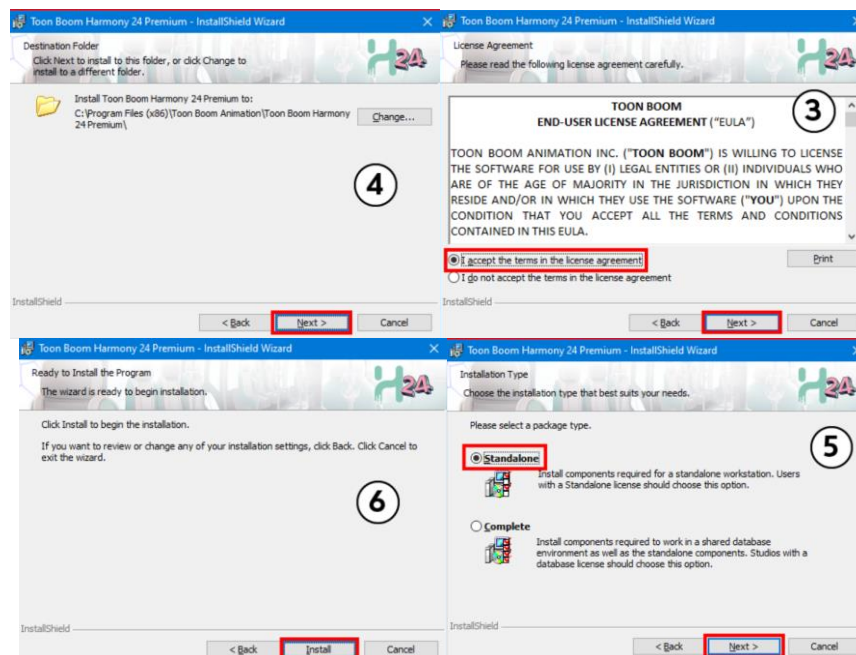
Toon Boom Harmony 24 Premium - InstallShield Wizard

Destination Folder

Click Next to install to this folder, or click Change to install to a different folder.

H24

Install Toon Boom Harmony 24 Premium to:
C:\Program Files (x86)\Toon Boom Animation\Toon Boom Harmony 24 Premium\

Change...

4

InstallShield

< Back | Next > | Cancel

Toon Boom Harmony 24 Premium - InstallShield Wizard

License Agreement

Please read the following license agreement carefully.

H24

TOON BOOM
END-USER LICENSE AGREEMENT ("EULA")

3

TOON BOOM ANIMATION INC. ("TOON BOOM") IS WILLING TO LICENSE THE SOFTWARE FOR USE BY (I) LEGAL ENTITIES OR (II) INDIVIDUALS WHO ARE OF THE AGE OF MAJORITY IN THE JURISDICTION IN WHICH THEY RESIDE AND/OR IN WHICH THEY USE THE SOFTWARE ("YOU") UPON THE CONDITION THAT YOU ACCEPT ALL THE TERMS AND CONDITIONS CONTAINED IN THIS EULA.

I accept the terms in the license agreement

Print

I do not accept the terms in the license agreement

InstallShield

< Back | Next > | Cancel

Toon Boom Harmony 24 Premium - InstallShield Wizard

Ready to Install the Program

The wizard is ready to begin installation.

H24

Click Install to begin the installation.

If you want to review or change any of your installation settings, click Back. Click Cancel to exit the wizard.

6

InstallShield

< Back | Install | Cancel

Toon Boom Harmony 24 Premium - InstallShield Wizard

Installation Type

Choose the installation type that best suits your needs.

H24

Please select a package type.

5

Standalone

Install components required for a standalone workstation. Users with a Standalone license should choose this option.

Complete

Install components required to work in a shared database environment as well as the standalone components. Studios with a database license should choose this option.

InstallShield

< Back | Next > | Cancel